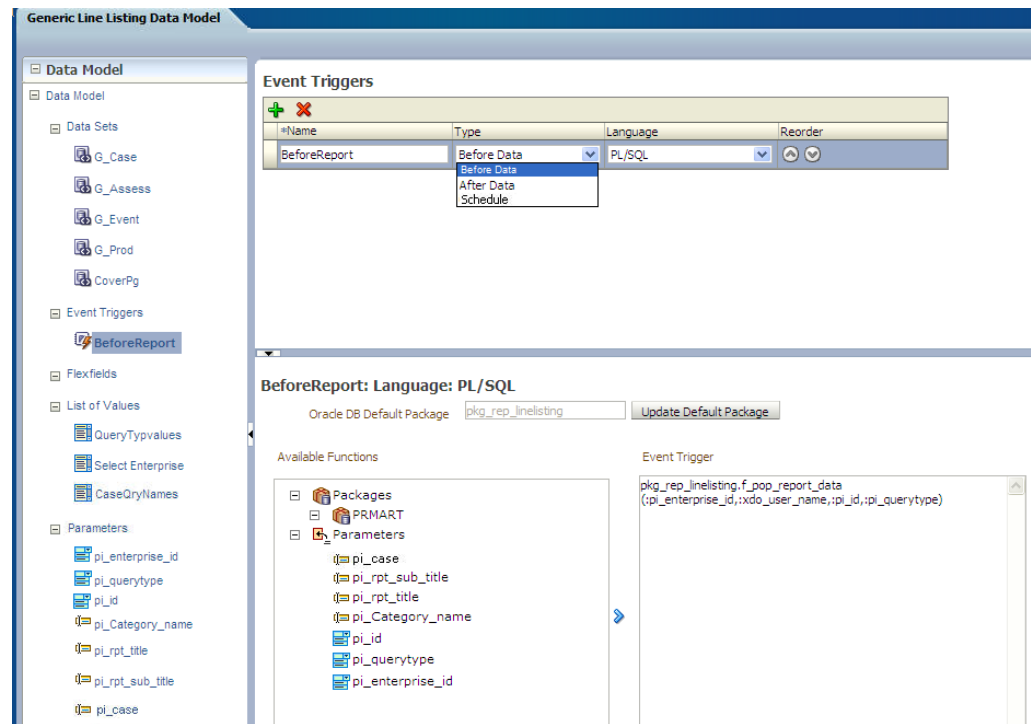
Generic Line Listing Data Model

⊟ Data Model
⊟ Data Model
⊟ Data Sets
G_Case
G_Assess
G_Event
G_Prod
CoverPg
⊟ Event Triggers
BeforeReport
⊟ Flexfields
⊟ List of Values
QueryTypvalues
Select Enterprise
CaseQryNames
⊟ Parameters
pi_enterprise_id
pi_querytype
pi_id
pi_Category_name
pi_rpt_title
pi_rpt_sub_title
pi_case

Event Triggers

| *Name | Type | Language | Reorder |
|---|---|---|---|
| BeforeReport | Before Data | PL/SQL | |

Before Data
After Data
Schedule

BeforeReport: Language: PL/SQL
Oracle DB Default Package pkg_rep_linelisting Update Default Package

Available Functions
⊟ Packages
⊟ PRMART
⊟ Parameters
pi_case
pi_rpt_sub_title
pi_rpt_title
pi_Category_name
pi_id
pi_querytype
pi_enterprise_id

Event Trigger
pkg_rep_linelisting.f_pop_report_data (:pi_enterprise_id,:xdo_user_name,:pi_id,:pi_querytype)